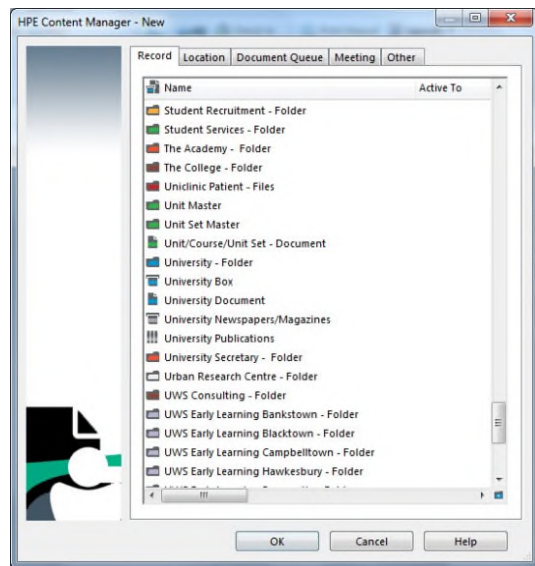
HPE Content Manager - New

Record | Location | Document Queue | Meeting | Other

| Name | Active To |
|---|---|
| Student Recruitment - Folder | |
| Student Services - Folder | |
| The Academy - Folder | |
| The College - Folder | |
| Uniclinic Patient - Files | |
| Unit Master | |
| Unit Set Master | |
| Unit/Course/Unit Set - Document | |
| University - Folder | |
| University Box | |
| University Document | |
| University Newspapers/Magazines | |
| University Publications | |
| University Secretary - Folder | |
| Urban Research Centre - Folder | |
| UWS Consulting - Folder | |
| UWS Early Learning Bankstown - Folder | |
| UWS Early Learning Blacktown - Folder | |
| UWS Early Learning Campbelltown - Folder | |
| UWS Early Learning Hawkesbury - Folder | |
| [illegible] | |

OK | Cancel | Help